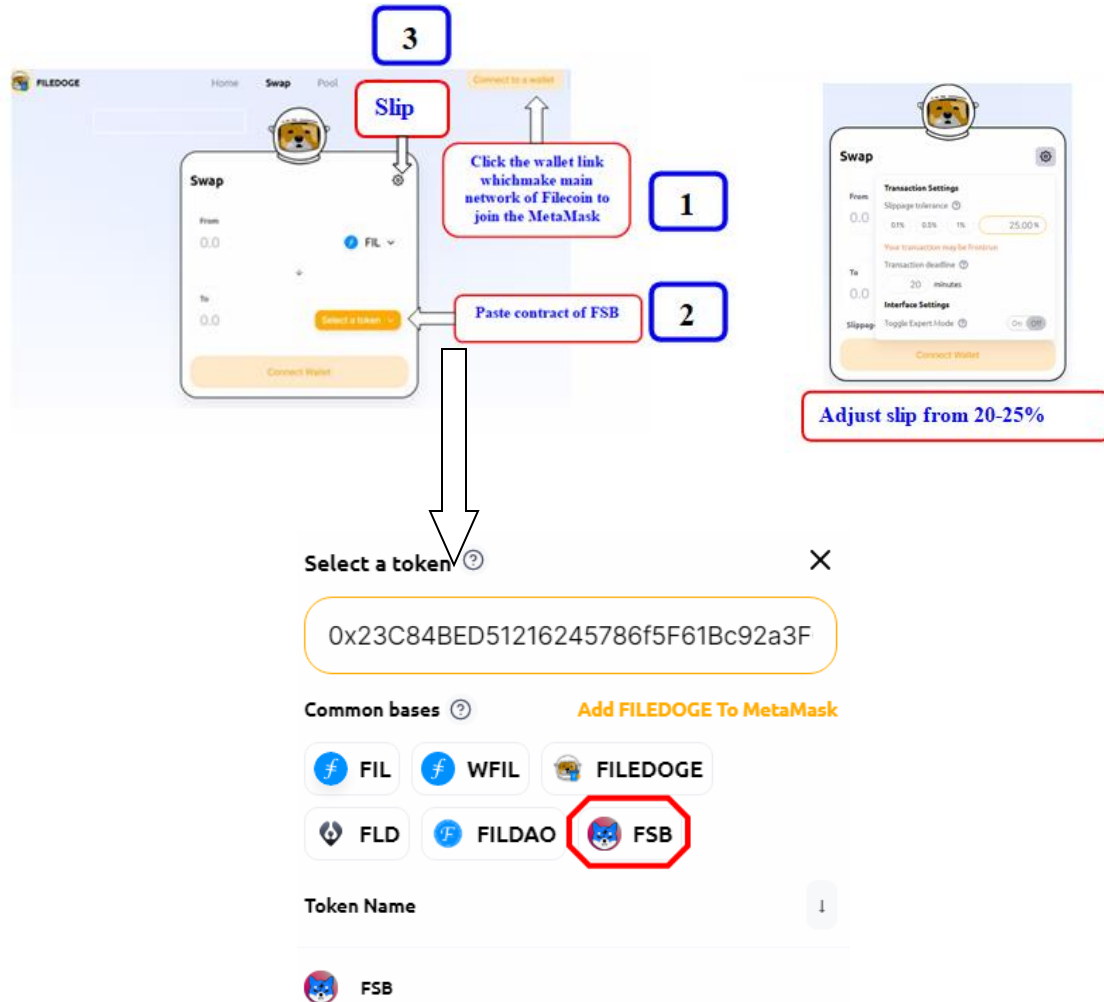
3

FILEDOGE Home Swap Pool

Connect to a wallet

Slip

Swap

From

0.0

FIL

To

0.0

Select a token

Connect Wallet

Click the wallet link whichmake main network of Filecoin to join the MetaMask

1

Paste contract of FSB

2

Swap

From

0.0

To

0.0

Slippage

Transaction Settings

Slippage tolerance

0.1% 0.5% 1% 25.00%

Your transaction may be frontrun

Transaction deadline

20 minutes

Interface Settings

Toggle Expert Mode On Off

Connect Wallet

Adjust slip from 20-25%

Select a token

0x23C84BED51216245786f5F61Bc92a3F

Common bases

Add FILEDOGE To MetaMask

FIL WFIL FILEDOGE

FLD FILDAO FSB

Token Name

↓

FSB